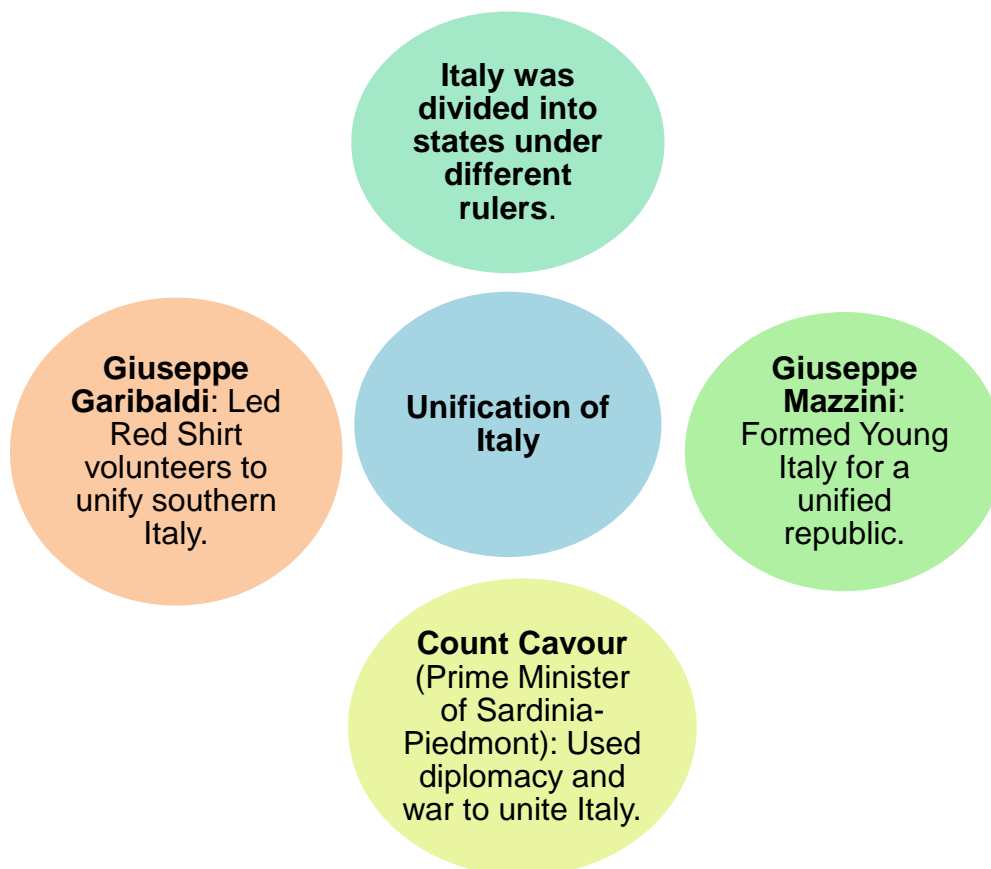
Italy was divided into states under different rulers.

Giuseppe Garibaldi: Led Red Shirt volunteers to unify southern Italy.

Unification of Italy

Giuseppe Mazzini: Formed Young Italy for a unified republic.

Count Cavour (Prime Minister of Sardinia-Piedmont): Used diplomacy and war to unite Italy.